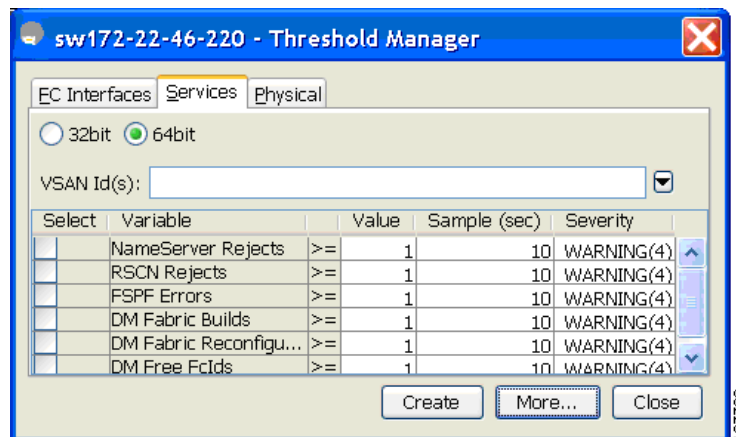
sw172-22-46-220 - Threshold Manager

FC Interfaces | Services | Physical

32bit 64bit

VSAN Id(s):

| Select | Variable | | Value | Sample (sec) | Severity |
|---|---|---|---|---|---|
| | NameServer Rejects | >= | 1 | 10 | WARNING(4) |
| | RSCN Rejects | >= | 1 | 10 | WARNING(4) |
| | FSPF Errors | >= | 1 | 10 | WARNING(4) |
| | DM Fabric Builds | >= | 1 | 10 | WARNING(4) |
| | DM Fabric Reconfigu... | >= | 1 | 10 | WARNING(4) |
| | DM Free FcIds | >= | 1 | 10 | WARNING(4) |

Create | More... | Close